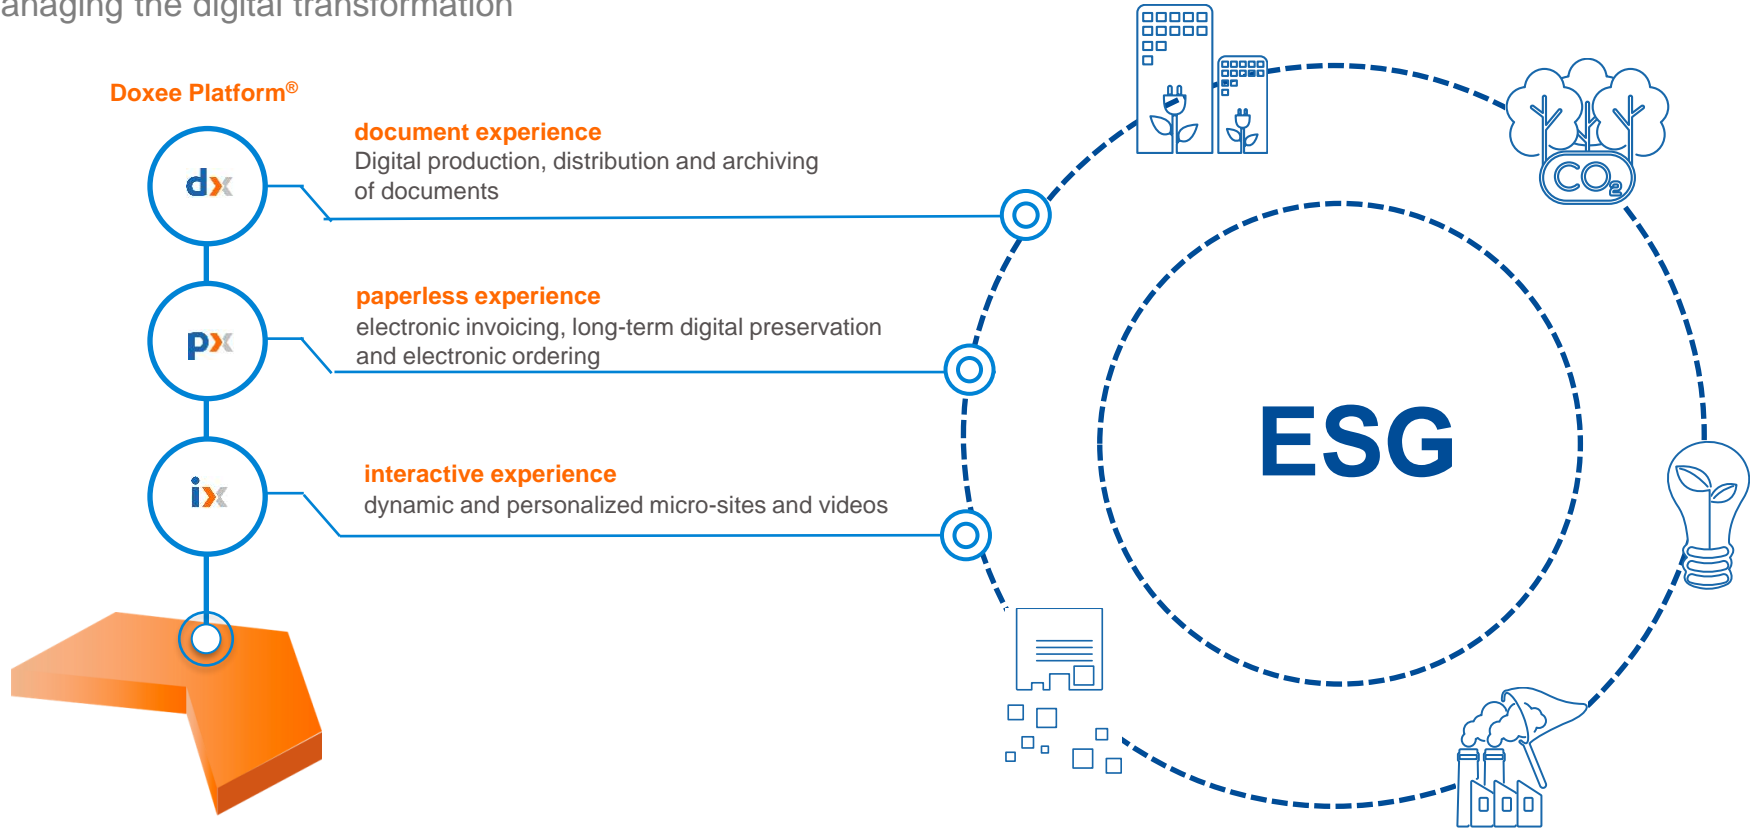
anaging the digital transformation

Doxee Platform®

dx

document experience
Digital production, distribution and archiving of documents

px

paperless experience
electronic invoicing, long-term digital preservation and electronic ordering

ix

interactive experience
dynamic and personalized micro-sites and videos

ESG

$CO_2$